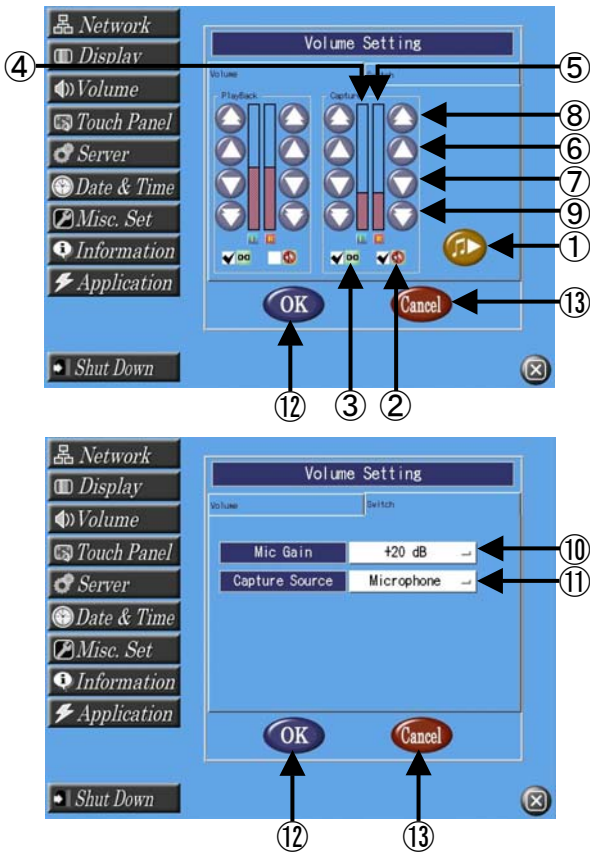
Network
Display
Volume
Touch Panel
Server
Date & Time
Misc. Set
Information
Application
Shut Down

Volume Setting
Volume
PlayBack
Captur
L R
L R
OK
Cancel

④ ⑤ ⑧ ⑥ ⑦ ⑨ ① ⑬ ⑫ ③ ②

Network
Display
Volume
Touch Panel
Server
Date & Time
Misc. Set
Information
Application
Shut Down

Volume Setting
Volume
Switch
Mic Gain
+20 dB
Capture Source
Microphone
OK
Cancel

⑩ ⑪ ⑫ ⑬